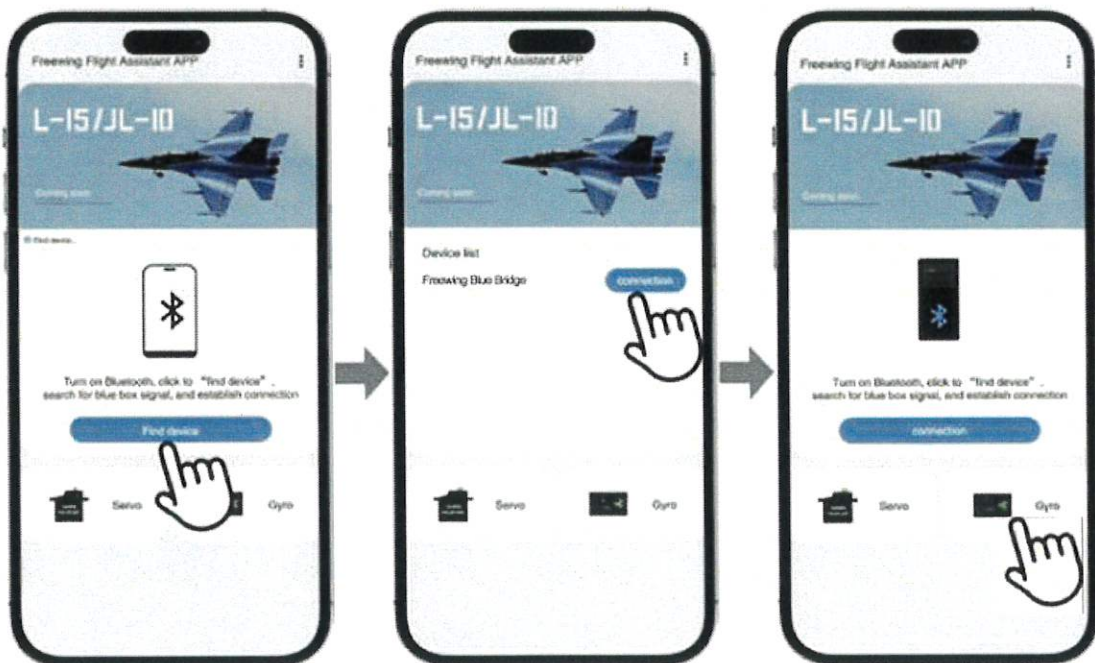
Freewing Flight Assistant APP

L-15/JL-10

Coming soon

Find device...

Turn on Bluetooth, click to "find device", search for blue box signal, and establish connection

Find device

Servo

Gyro

Freewing Flight Assistant APP

L-15/JL-10

Coming soon

Device list

Freewing Blue Bridge

connection

Servo

Gyro

Freewing Flight Assistant APP

L-15/JL-10

Coming soon

Turn on Bluetooth, click to "find device", search for blue box signal, and establish connection

connection

Servo

Gyro